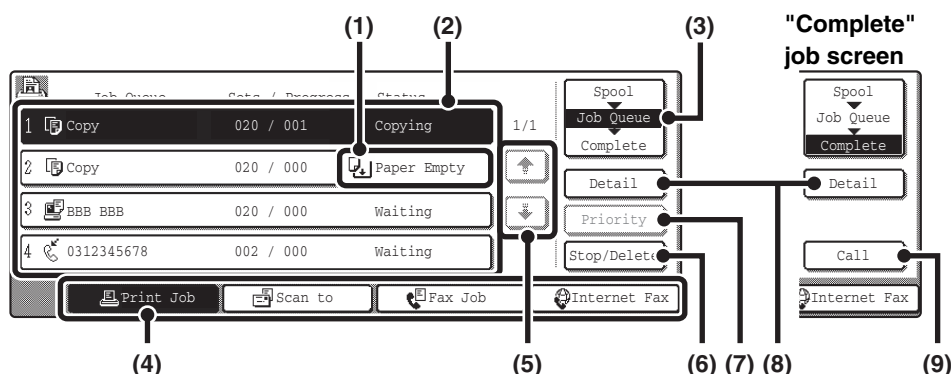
(1) (2) (3) "Complete" job screen

Job Queue Sets / Progress Status

1 Copy 020 / 001 Copying

2 Copy 020 / 000 Paper Empty

3 BBB BBB 020 / 000 Waiting

4 0312345678 002 / 000 Waiting

1/1

Spool
Job Queue
Complete

Detail

Priority

Stop/Delete

Spool
Job Queue
Complete

Detail

Call

Print Job | Scan to | Fax Job | Internet Fax

Internet Fax

(4) (5) (6) (7) (8) (9)